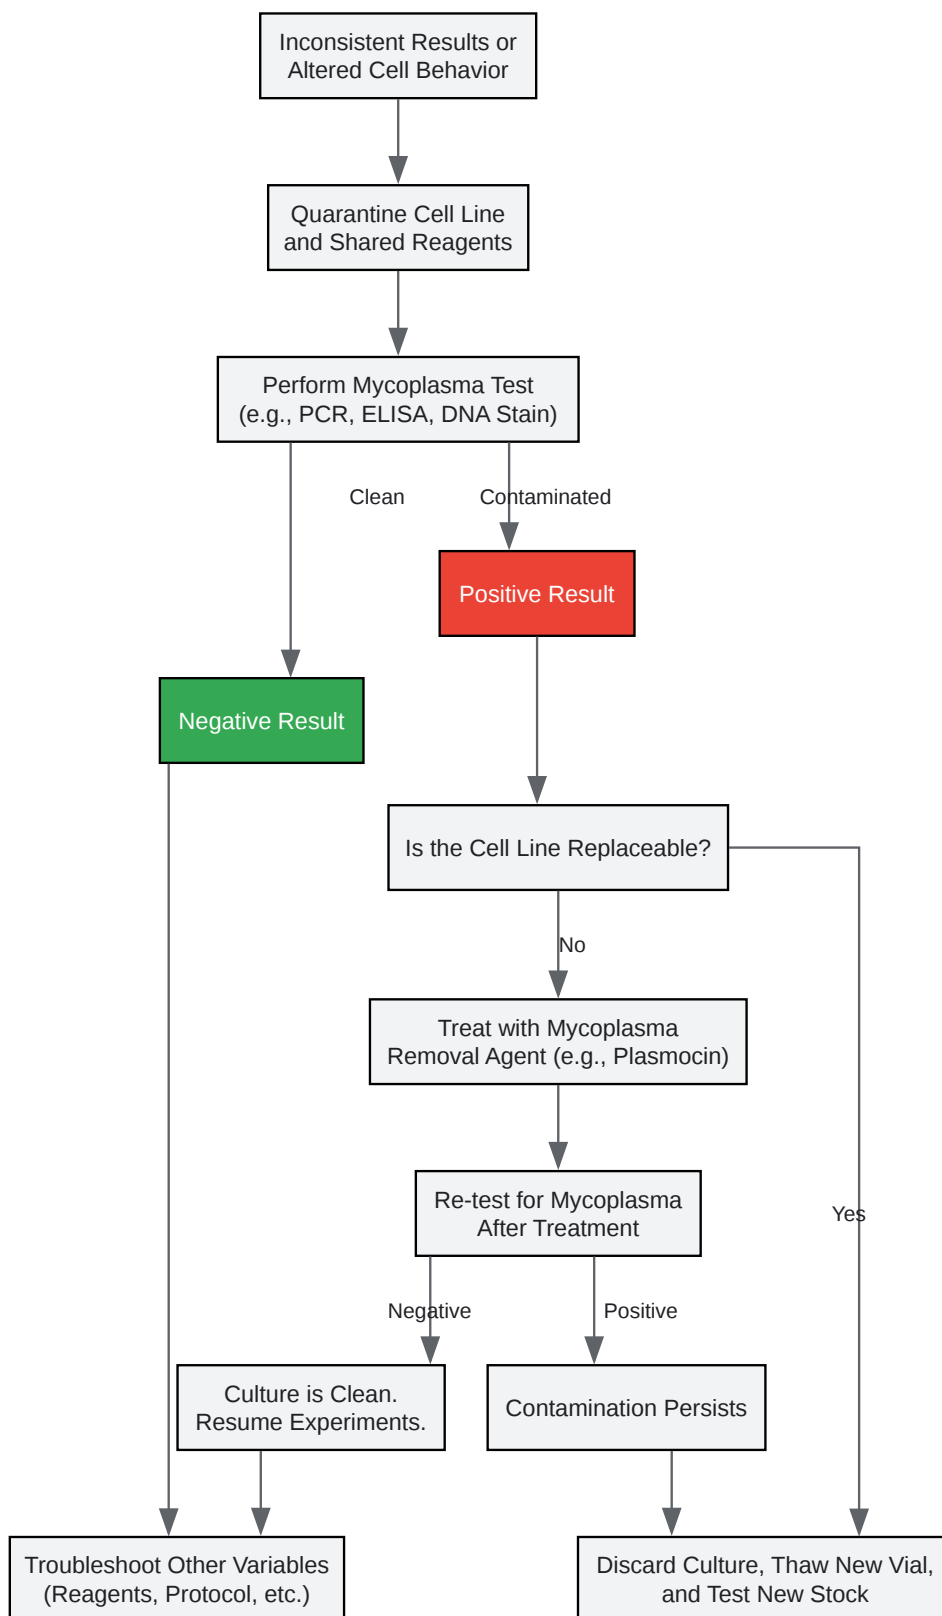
Inconsistent Results or Altered Cell Behavior

Quarantine Cell Line and Shared Reagents

Perform Mycoplasma Test (e.g., PCR, ELISA, DNA Stain)

Clean

Contaminated

Positive Result

Negative Result

Is the Cell Line Replaceable?

No

Treat with Mycoplasma Removal Agent (e.g., Plasmocin)

Re-test for Mycoplasma After Treatment

Yes

Negative

Positive

Culture is Clean. Resume Experiments.

Contamination Persists

Troubleshoot Other Variables (Reagents, Protocol, etc.)

Discard Culture, Thaw New Vial, and Test New Stock